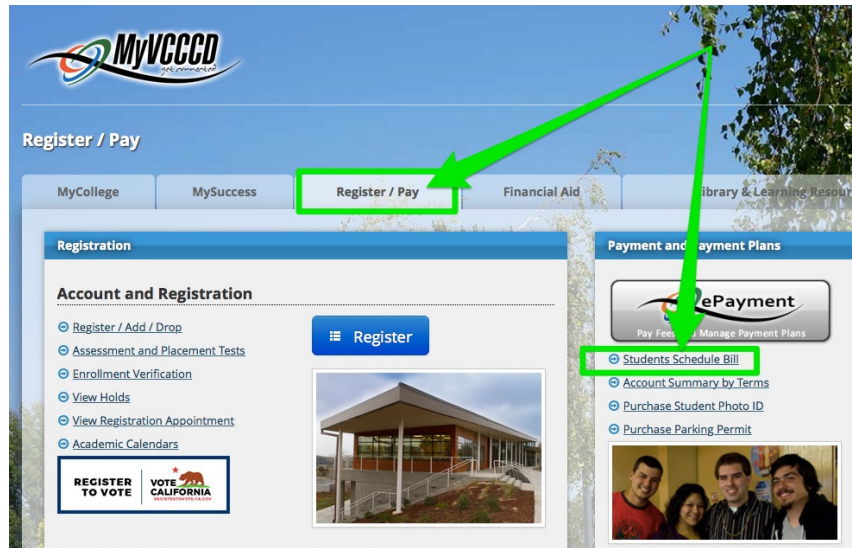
MyVCCCD
get connected

Register / Pay

MyCollege | MySuccess | Register / Pay | Financial Aid | Library & Learning Resour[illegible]

Registration

Account and Registration

Register / Add / Drop
Assessment and Placement Tests
Enrollment Verification
View Holds
View Registration Appointment
Academic Calendars

Register

REGISTER TO VOTE | VOTE CALIFORNIA REGISTERTOVOTE.CA.GOV

Payment and Payment Plans

ePayment
Pay Fees & Manage Payment Plans

Students Schedule Bill
Account Summary by Terms
Purchase Student Photo ID
Purchase Parking Permit